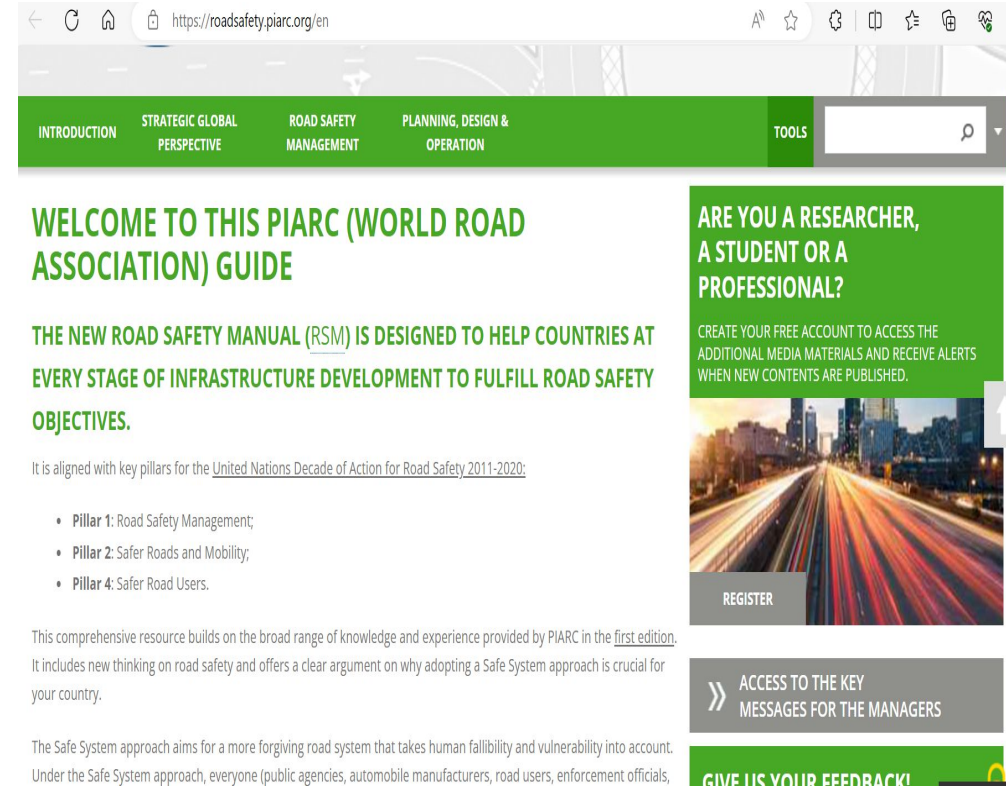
https://roadsafety.piarc.org/en

INTRODUCTION
STRATEGIC GLOBAL PERSPECTIVE
ROAD SAFETY MANAGEMENT
PLANNING, DESIGN & OPERATION
TOOLS

WELCOME TO THIS PIARC (WORLD ROAD ASSOCIATION) GUIDE

THE NEW ROAD SAFETY MANUAL (RSM) IS DESIGNED TO HELP COUNTRIES AT EVERY STAGE OF INFRASTRUCTURE DEVELOPMENT TO FULFILL ROAD SAFETY OBJECTIVES.

It is aligned with key pillars for the United Nations Decade of Action for Road Safety 2011-2020:

- Pillar 1: Road Safety Management;
- Pillar 2: Safer Roads and Mobility;
- Pillar 4: Safer Road Users.

This comprehensive resource builds on the broad range of knowledge and experience provided by PIARC in the first edition. It includes new thinking on road safety and offers a clear argument on why adopting a Safe System approach is crucial for your country.

The Safe System approach aims for a more forgiving road system that takes human fallibility and vulnerability into account. Under the Safe System approach, everyone (public agencies, automobile manufacturers, road users, enforcement officials,

ARE YOU A RESEARCHER, A STUDENT OR A PROFESSIONAL?

CREATE YOUR FREE ACCOUNT TO ACCESS THE ADDITIONAL MEDIA MATERIALS AND RECEIVE ALERTS WHEN NEW CONTENTS ARE PUBLISHED.

REGISTER

» ACCESS TO THE KEY MESSAGES FOR THE MANAGERS

GIVE US YOUR FEEDBACK!